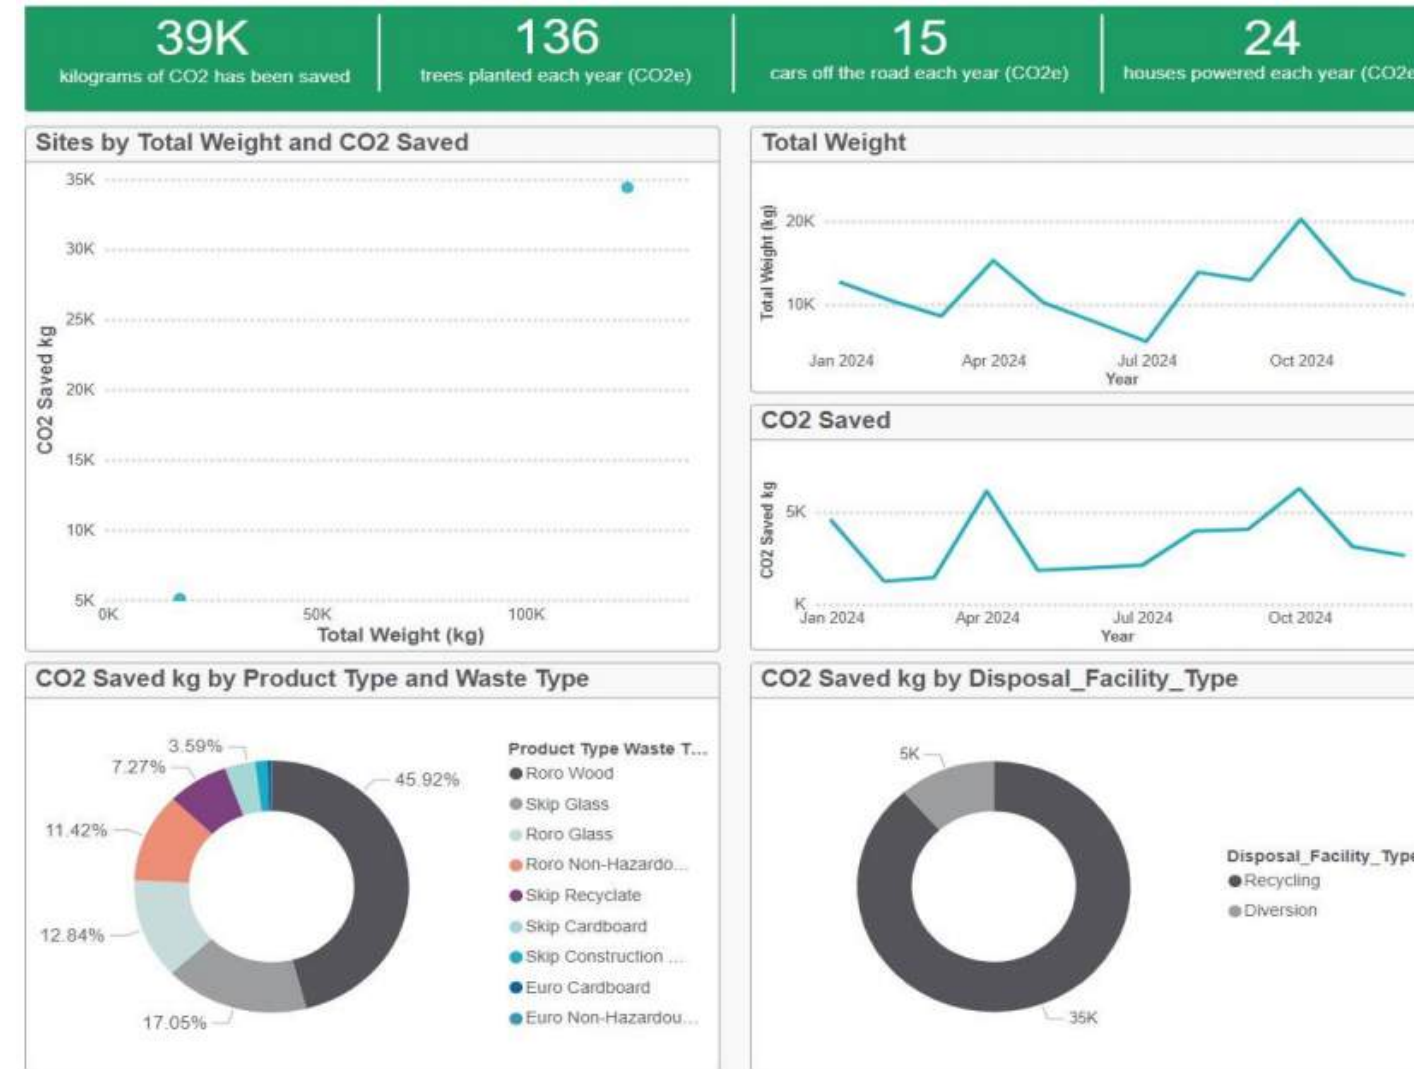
39K
kilograms of CO2 has been saved

136
trees planted each year (CO2e)

15
cars off the road each year (CO2e)

24
houses powered each year (CO2e

Sites by Total Weight and CO2 Saved

35K
30K
25K
20K
15K
10K
5K
CO2 Saved kg
0K
50K
100K
Total Weight (kg)

Total Weight

20K
10K
Total Weight (kg)
Jan 2024
Apr 2024
Jul 2024
Oct 2024
Year

CO2 Saved

5K
K
CO2 Saved kg
Jan 2024
Apr 2024
Jul 2024
Oct 2024
Year

CO2 Saved kg by Product Type and Waste Type

3.59%
7.27%
11.42%
12.84%
17.05%
45.92%

Product Type Waste T...
Roro Wood
Skip Glass
Roro Glass
Roro Non-Hazardo...
Skip Recyclate
Skip Cardboard
Skip Construction ...
Euro Cardboard
Euro Non-Hazardou...

CO2 Saved kg by Disposal_Facility_Type

5K
35K

Disposal_Facility_Type
Recycling
Diversion